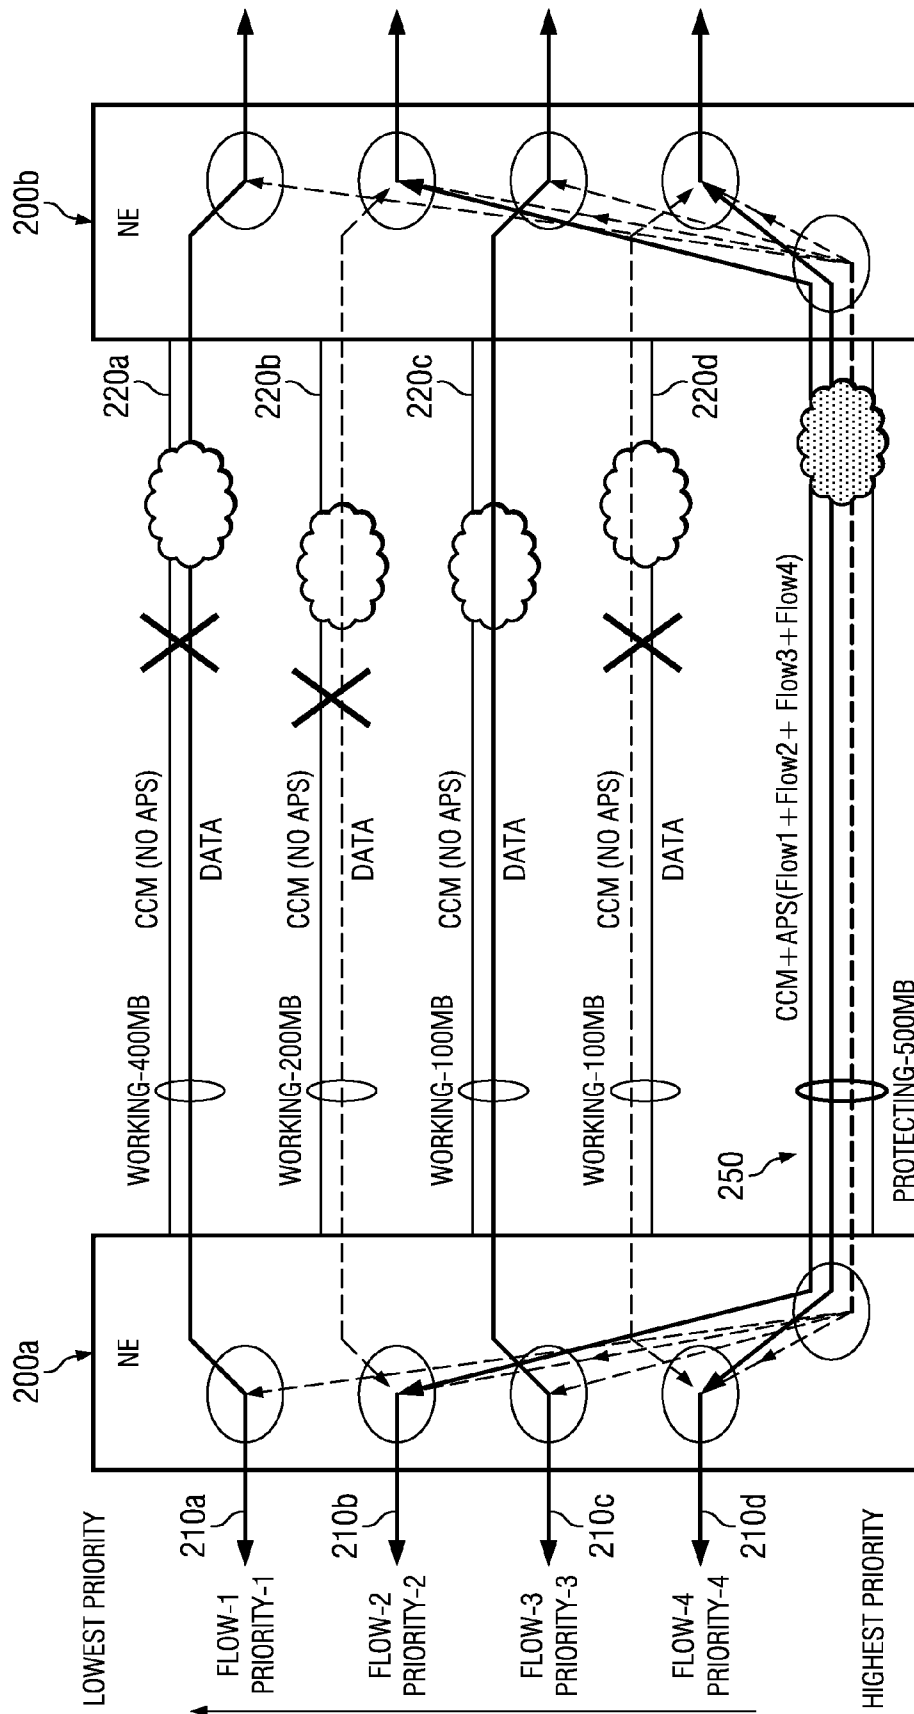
200a
NE
200b
NE
LOWEST PRIORITY
HIGHEST PRIORITY
FLOW-1 PRIORITY-1
210a
FLOW-2 PRIORITY-2
210b
FLOW-3 PRIORITY-3
210c
FLOW-4 PRIORITY-4
210d
WORKING-400MB
CCM (NO APS)
DATA
220a
WORKING-200MB
CCM (NO APS)
DATA
220b
WORKING-100MB
CCM (NO APS)
DATA
220c
WORKING-100MB
CCM (NO APS)
DATA
220d
250
CCM+APS(Flow1+Flow2+Flow3+Flow4)
PROTECTING-500MB